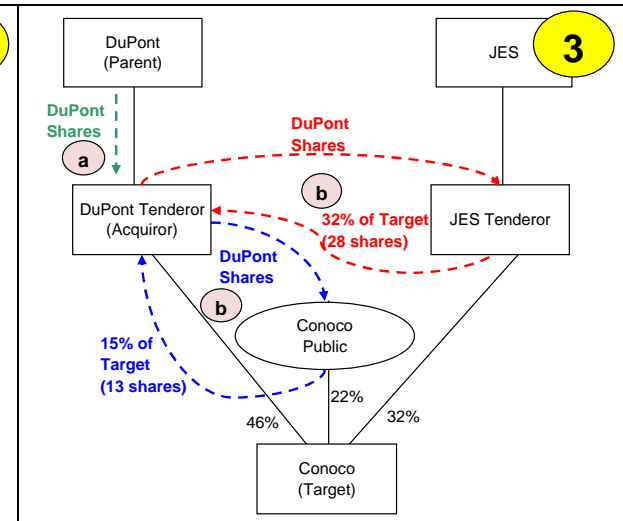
DuPont (Parent)

JES

3

DuPont Shares

a

DuPont Shares

b

DuPont Tenderor (Acquiror)

32% of Target (28 shares)

JES Tenderor

DuPont Shares

b

Conoco Public

15% of Target (13 shares)

22%

46%

32%

Conoco (Target)